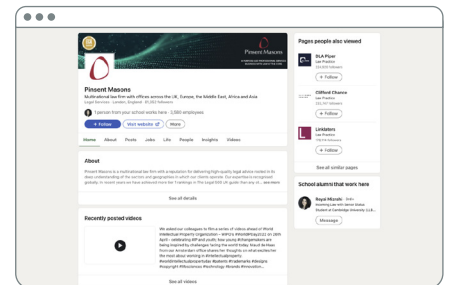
Pinsent Masons

Pinsent Masons

Multinational law firm with offices across the UK, Europe, the Middle East, Africa and Asia

Legal Services · London, England · 81,582 followers

1 person from your school works here · 3,580 employees

+ Follow

Visit website

More

Home About Posts Jobs Life People Insights Videos

About

Pinsent Masons is a multinational law firm with a reputation for delivering high-quality legal advice rooted in its deep understanding of the sectors and geographies in which our clients operate. Our expertise is recognised globally. In recent years we have achieved more tier 1 rankings in The Legal 500 UK guide than any ot... see more

See all details

Recently posted videos

We asked our colleagues to film a series of videos ahead of World Intellectual Property Organization – WIPO's #WorldIPDay on 26th April – celebrating #IP and youth, how young #changemakers are being inspired by challenges facing the world today. Read on Hear from our Amsterdam office shares her thoughts on what excites her the most about working in #intellectualproperty. #worldintellectualpropertyday #patents #trademarks #designs #copyright #lifesciences #technology #brands #innovation...

See all videos

Pages people also viewed

DLA Piper

Law Practice

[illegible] followers

+ Follow

Clifford Chance

Law Practice

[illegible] followers

+ Follow

Linklaters

Law Practice

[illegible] followers

+ Follow

See all similar pages

School alumni that work here

Royal Mizrahi · 3rd+

Incoming Law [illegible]

Student at Cambridge University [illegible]

Message